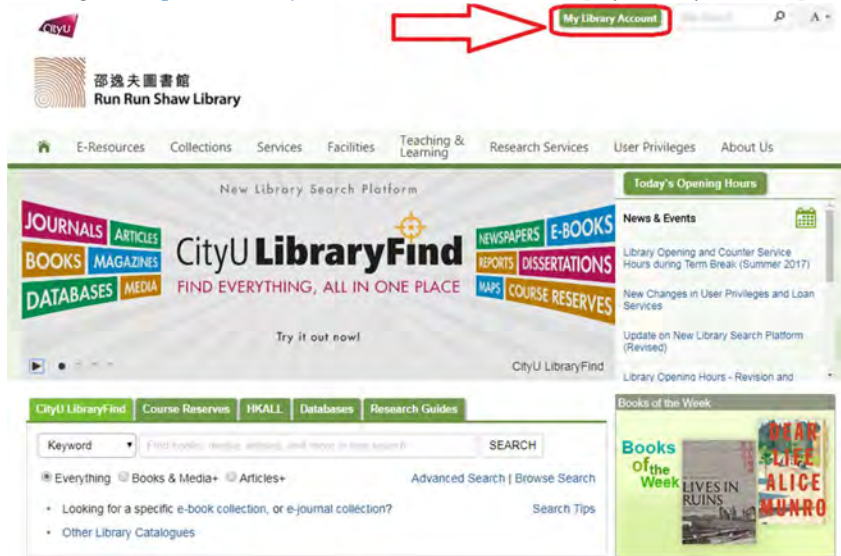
CityU

My Library Account

Site Search

A

邵逸夫圖書館
Run Run Shaw Library

E-Resources | Collections | Services | Facilities | Teaching & Learning | Research Services | User Privileges | About Us

New Library Search Platform

JOURNALS ARTICLES BOOKS MAGAZINES DATABASES MEDIA

CityU LibraryFind

FIND EVERYTHING, ALL IN ONE PLACE

NEWSPAPERS E-BOOKS REPORTS DISSERTATIONS MAPS COURSE RESERVES

Try it out now!

CityU LibraryFind

Today's Opening Hours

News & Events

Library Opening and Counter Service Hours during Term Break (Summer 2017)

New Changes in User Privileges and Loan Services

Update on New Library Search Platform (Revised)

Library Opening Hours - Revision and

CityU LibraryFind | Course Reserves | HKALL | Databases | Research Guides

Keyword

Find books, media, articles, and more in one search

SEARCH

Everything Books & Media+ Articles+

Advanced Search | Browse Search

• Looking for a specific e-book collection, or e-journal collection?

Search Tips

• Other Library Catalogues

Books of the Week

Books of the Week

LIVES IN RUINS

DEAR LIFE ALICE MUNRO